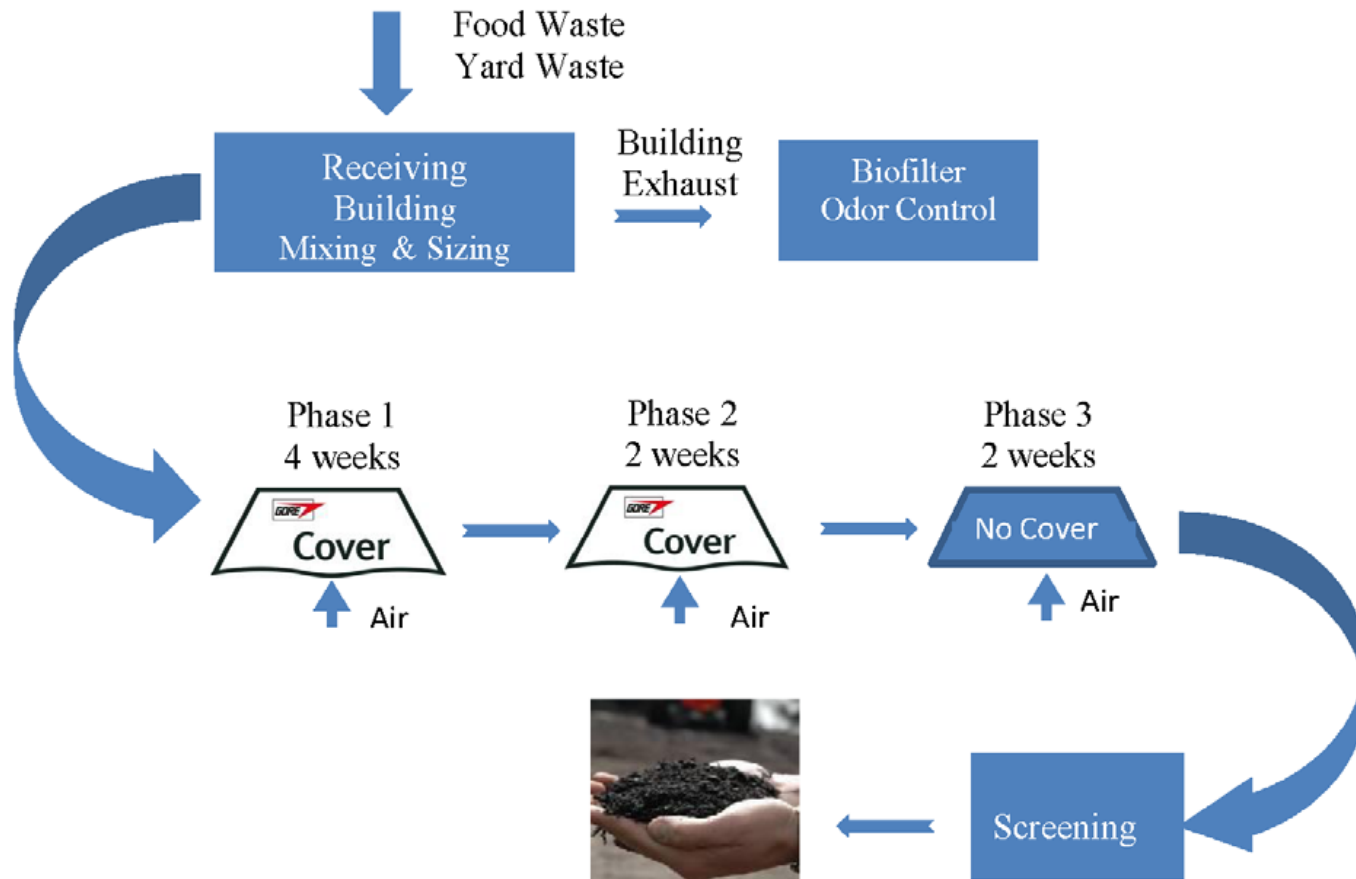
Food Waste
Yard Waste

Receiving
Building
Mixing & Sizing

Building
Exhaust

Biofilter
Odor Control

Phase 1
4 weeks

GORE
Cover

Air

Phase 2
2 weeks

GORE
Cover

Air

Phase 3
2 weeks

No Cover

Air

Screening